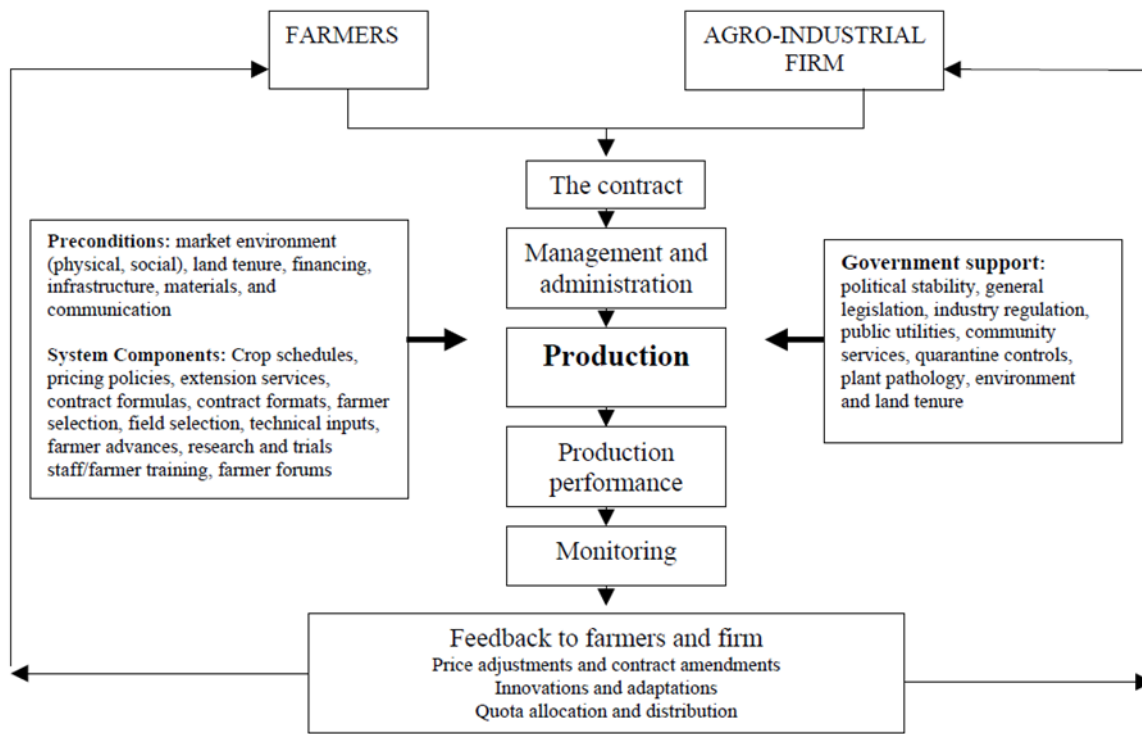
FARMERS

AGRO-INDUSTRIAL FIRM

The contract

Preconditions: market environment (physical, social), land tenure, financing, infrastructure, materials, and communication

System Components: Crop schedules, pricing policies, extension services, contract formulas, contract formats, farmer selection, field selection, technical inputs, farmer advances, research and trials staff/farmer training, farmer forums

Management and administration

Production

Production performance

Monitoring

Government support: political stability, general legislation, industry regulation, public utilities, community services, quarantine controls, plant pathology, environment and land tenure

Feedback to farmers and firm
Price adjustments and contract amendments
Innovations and adaptations
Quota allocation and distribution